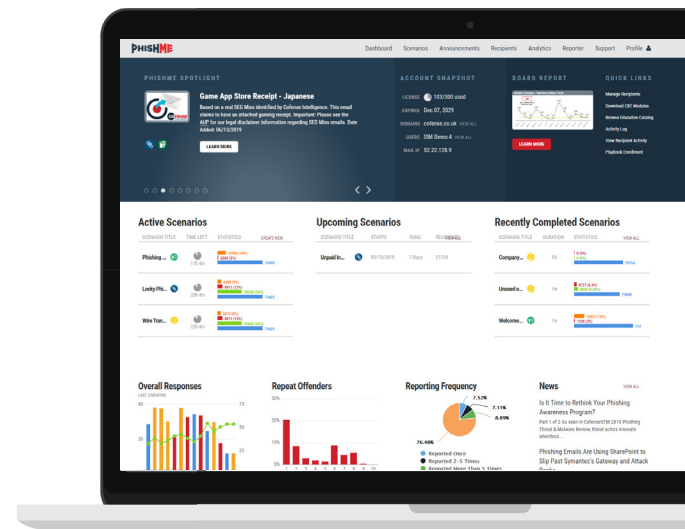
PHISHME

Dashboard Scenarios Announcements Recipients Analytics Reporter Support Profile

PHISHME SPOTLIGHT

Game App Store Receipt - Japanese

Based on a real SEG Miss identified by Cofense Intelligence. This email claims to have an attached gaming receipt. Important: Please see the AUP for our legal disclaimer information regarding SEG Miss emails. Date Added: 06/13/2019

LEARN MORE

ACCOUNT SNAPSHOT

LICENSE 103/300 used
EXPIRES Dec 07, 2029
DOMAINS cofense.co.uk VIEW ALL
USERS SIM Demo 4 VIEW ALL
MAIL IP 52.22.138.9

BOARD REPORT

LEARN MORE

QUICK LINKS

Manage Recipients
Download CBT Modules
Browse Education Catalog
Activity Log
View Recipient Activity
Playbook Enrollment

Active Scenarios

SCENARIO TITLE TIME LEFT STATISTICS CREATE NEW

Phishing ...
Locky Phi...
Wire Tran...

Upcoming Scenarios

SCENARIO TITLE STARTS RUNS RECIPIENTS

Unpaid In... 09/10/2019 7 Days 2175

Recently Completed Scenarios

SCENARIO TITLE DURATION STATISTICS VIEW ALL

Company...
Unused e...
Welcome...

Overall Responses

LAST 3 MONTHS

Repeat Offenders

Reporting Frequency

7.52%
7.11%
8.89%
76.48%

Reported Once
Reported 2-5 Times
Reported More Than 5 Times

News

VIEW ALL

Is It Time to Rethink Your Phishing Awareness Program?

Phishing Emails Are Using SharePoint to Slip Past Symantec's Gateway and Attack Banks